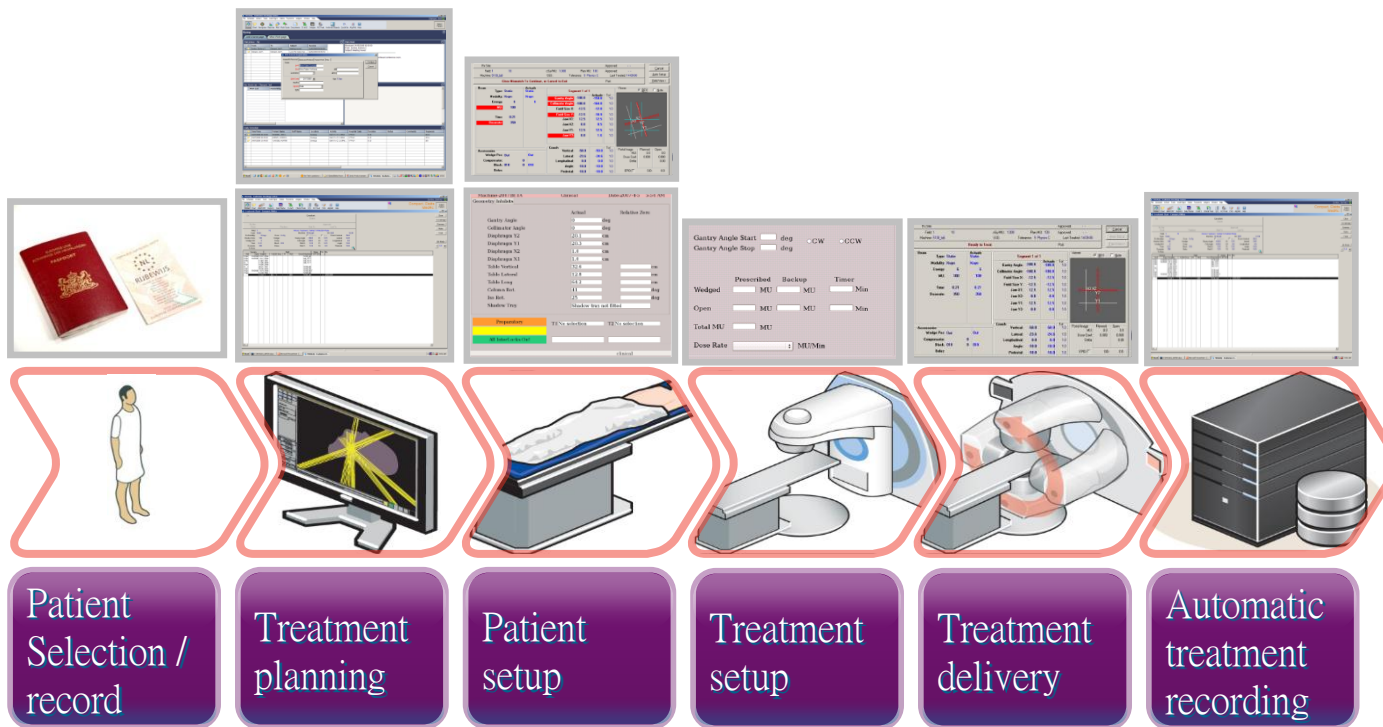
PASPOORT

RIJBEWIJS

Geometry Actuator

Actual

Gantry Angle
Collimator Angle
Diaphragms Y2
Diaphragms Y1
Diaphragms X2
Diaphragms X1
Table Vertical
Table Lateral
Table Long
Column Rot
Iso Rot
Shadow Tray

Preparatory

Gantry Angle Start deg
Gantry Angle Stop deg
CW
CCW

Prescribed
Backup
Timer

Wedged MU MU Min
Open MU MU Min
Total MU MU
Dose Rate MU/Min

Patient Selection / record

Treatment planning

Patient setup

Treatment setup

Treatment delivery

Automatic treatment recording